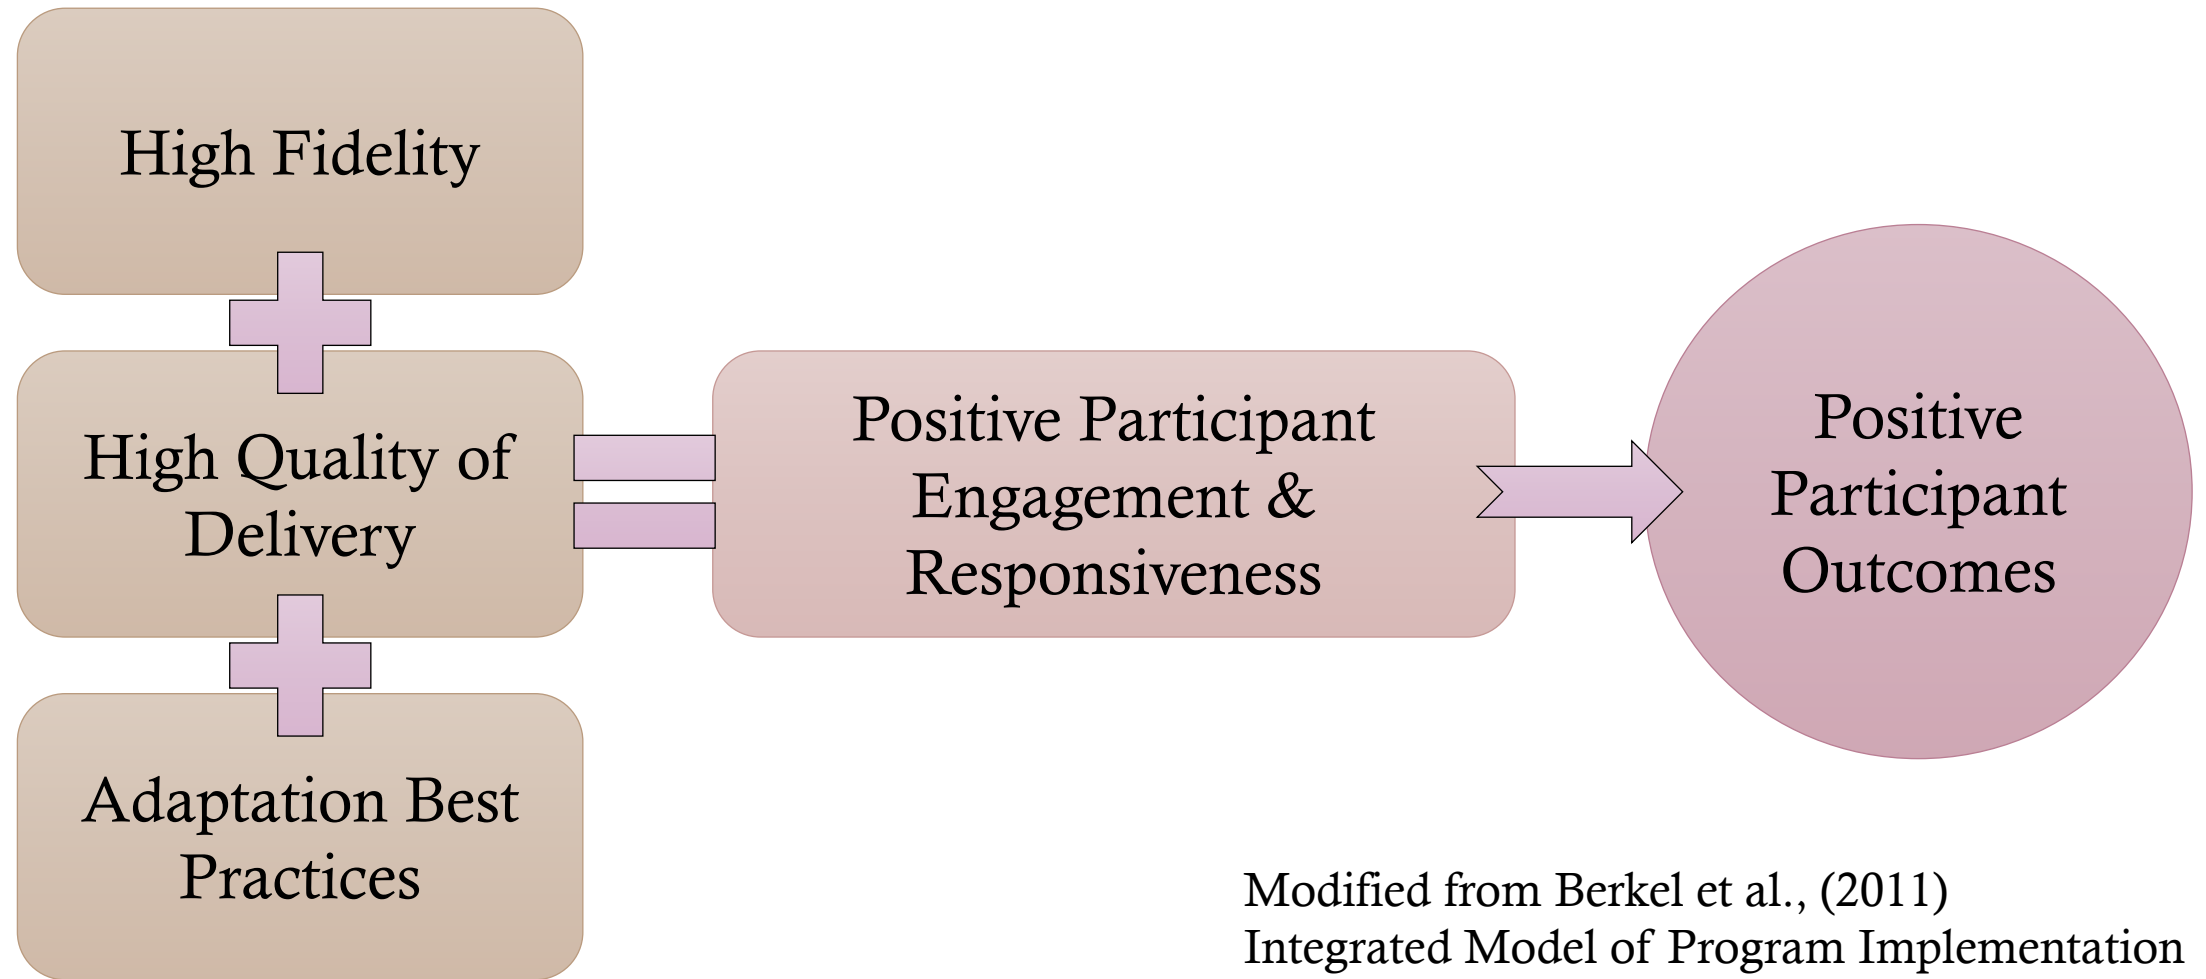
High Fidelity

High Quality of Delivery

Adaptation Best Practices

Positive Participant Engagement & Responsiveness

Positive Participant Outcomes

Modified from Berkel et al., (2011)
Integrated Model of Program Implementation